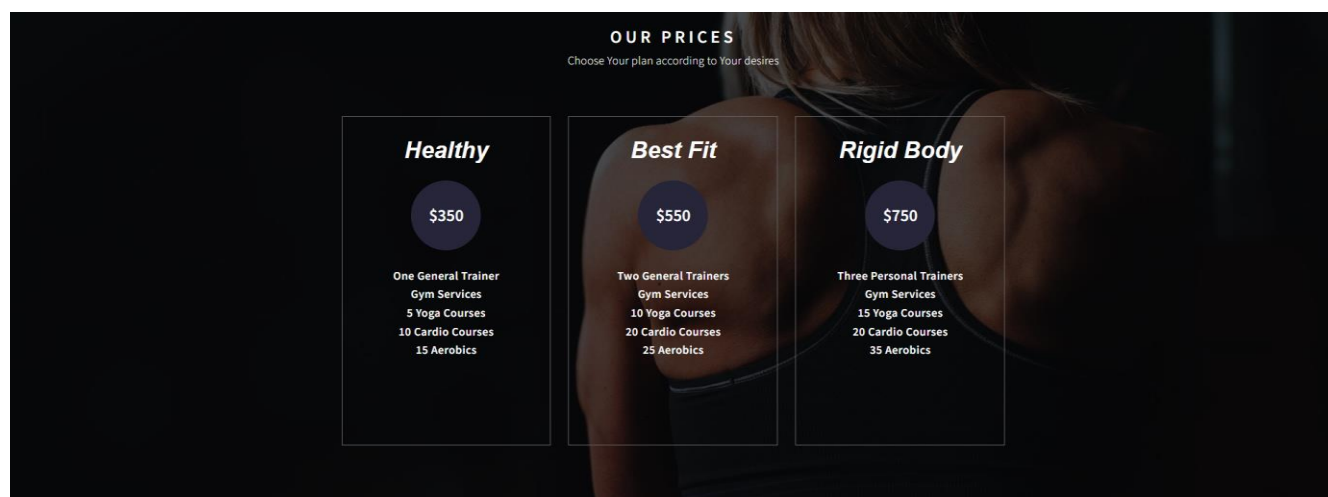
OUR PRICES

Choose Your plan according to Your desires

Healthy

$350

One General Trainer
Gym Services
5 Yoga Courses
10 Cardio Courses
15 Aerobics

Best Fit

$550

Two General Trainers
Gym Services
10 Yoga Courses
20 Cardio Courses
25 Aerobics

Rigid Body

$750

Three Personal Trainers
Gym Services
15 Yoga Courses
20 Cardio Courses
35 Aerobics